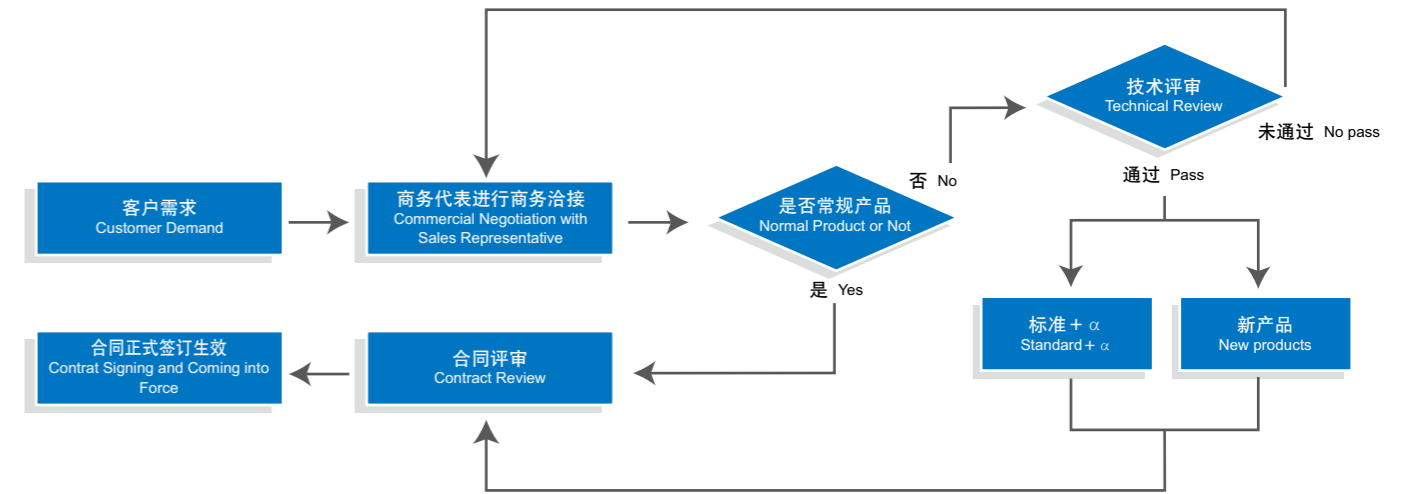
客户需求
Customer Demand

商务代表进行商务洽接
Commercial Negotiation with Sales Representative

是否常规产品
Normal Product or Not

否 No

技术评审
Technical Review

未通过 No pass

通过 Pass

是 Yes

标准＋α
Standard＋α

新产品
New products

合同正式签订生效
Contrat Signing and Coming into Force

合同评审
Contract Review